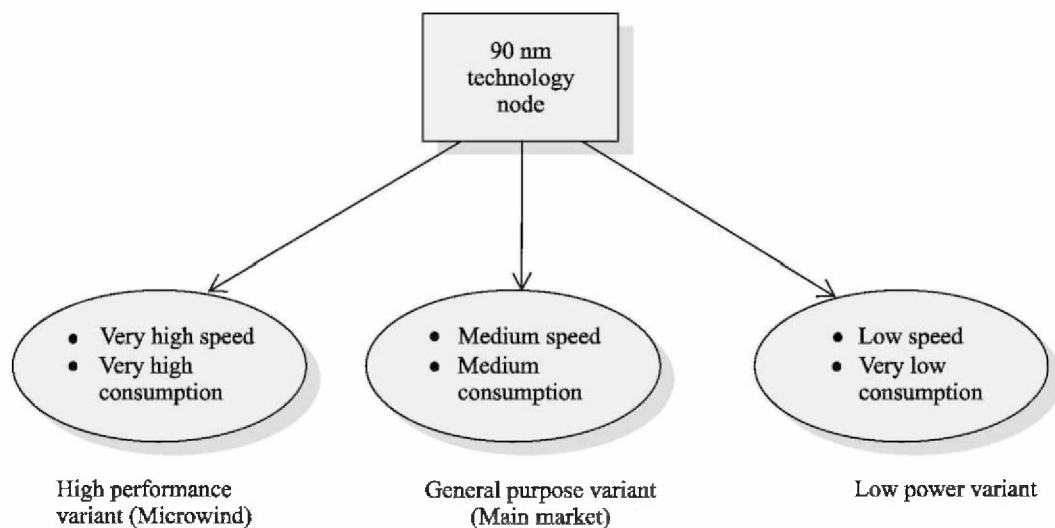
90 nm technology node

• Very high speed
• Very high consumption

High performance variant (Microwind)

• Medium speed
• Medium consumption

General purpose variant (Main market)

• Low speed
• Very low consumption

Low power variant